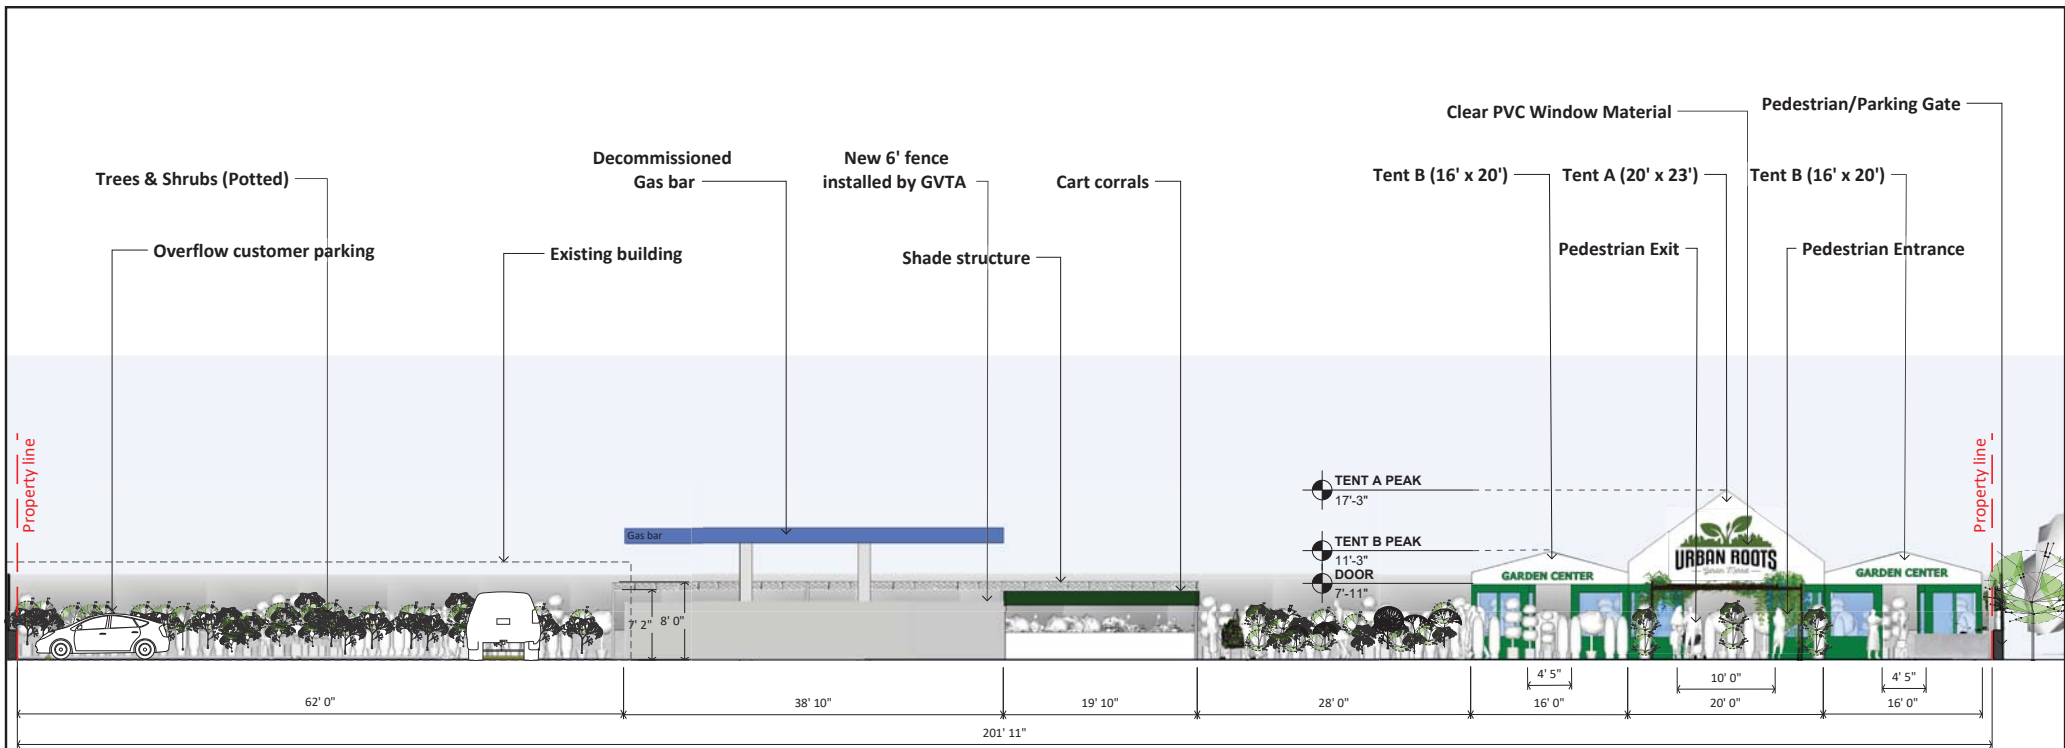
Clear PVC Window Material

Pedestrian/Parking Gate

Decommissioned Gas bar

New 6' fence installed by GVTA

Trees & Shrubs (Potted)

Cart corrals

Tent B (16' x 20')

Tent A (20' x 23')

Tent B (16' x 20')

Overflow customer parking

Existing building

Shade structure

Pedestrian Exit

Pedestrian Entrance

Property line

Property line

TENT A PEAK
17'-3"

TENT B PEAK
11'-3"

DOOR
7'-11"

Gas bar

7' 2"

8' 0"

GARDEN CENTER

URBAN ROOTS

GARDEN CENTER

4' 5"

10' 0"

4' 5"

62' 0"

38' 10"

19' 10"

28' 0"

16' 0"

20' 0"

16' 0"

201' 11"